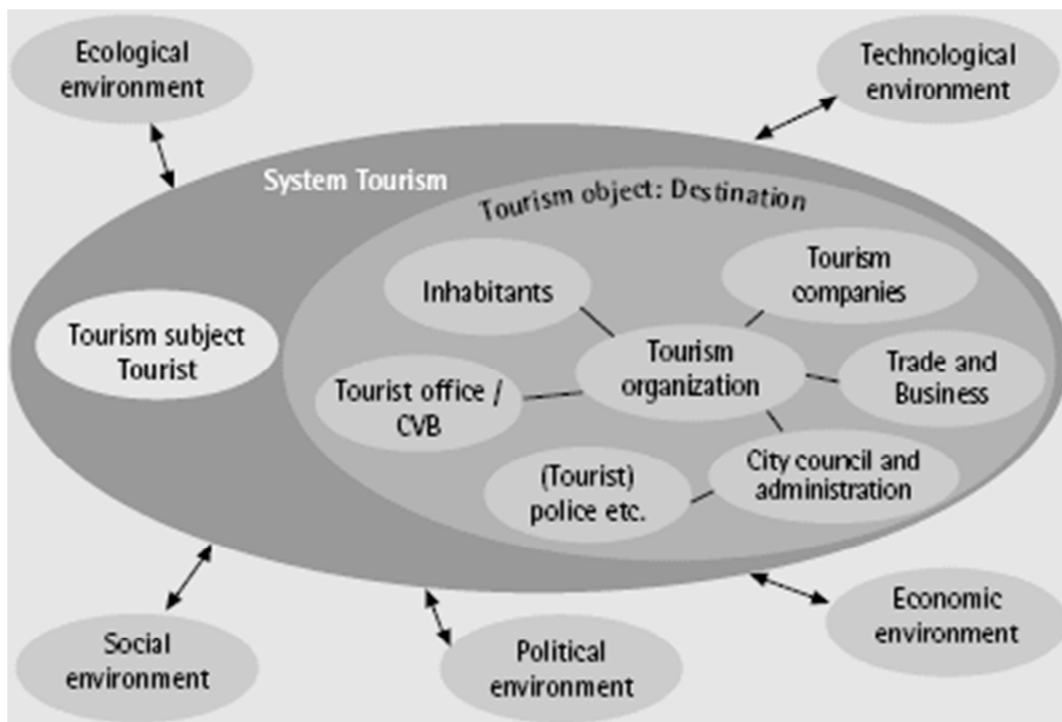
Ecological environment

Technological environment

System Tourism

Tourism object: Destination

Inhabitants

Tourism companies

Tourism subject Tourist

Tourism organization

Trade and Business

Tourist office / CVB

City council and administration

(Tourist) police etc.

Social environment

Political environment

Economic environment